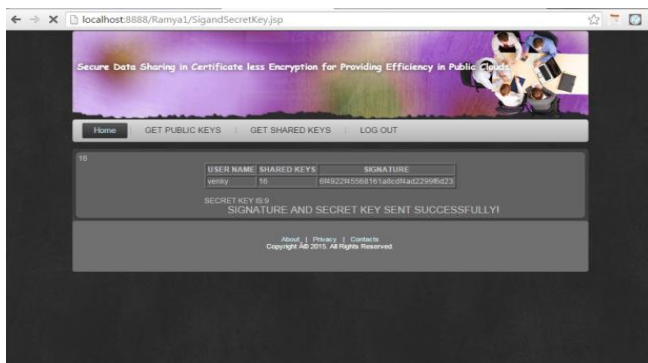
localhost:8888/Ramya1/SigandSecretKey.jsp

Secure Data Sharing in Certificate less Encryption for Providing Efficiency in Public Clouds

Home | GET PUBLIC KEYS | GET SHARED KEYS | LOG OUT

16

| USER NAME | SHARED KEYS | SIGNATURE |
|---|---|---|
| venky | 16 | 6f4922f45568161a8cdf4ad2299f6d23 |

SECRET KEY IS:9

SIGNATURE AND SECRET KEY SENT SUCCESSFULLY!

About | Privacy | Contacts
Copyright © 2015. All Rights Reserved.